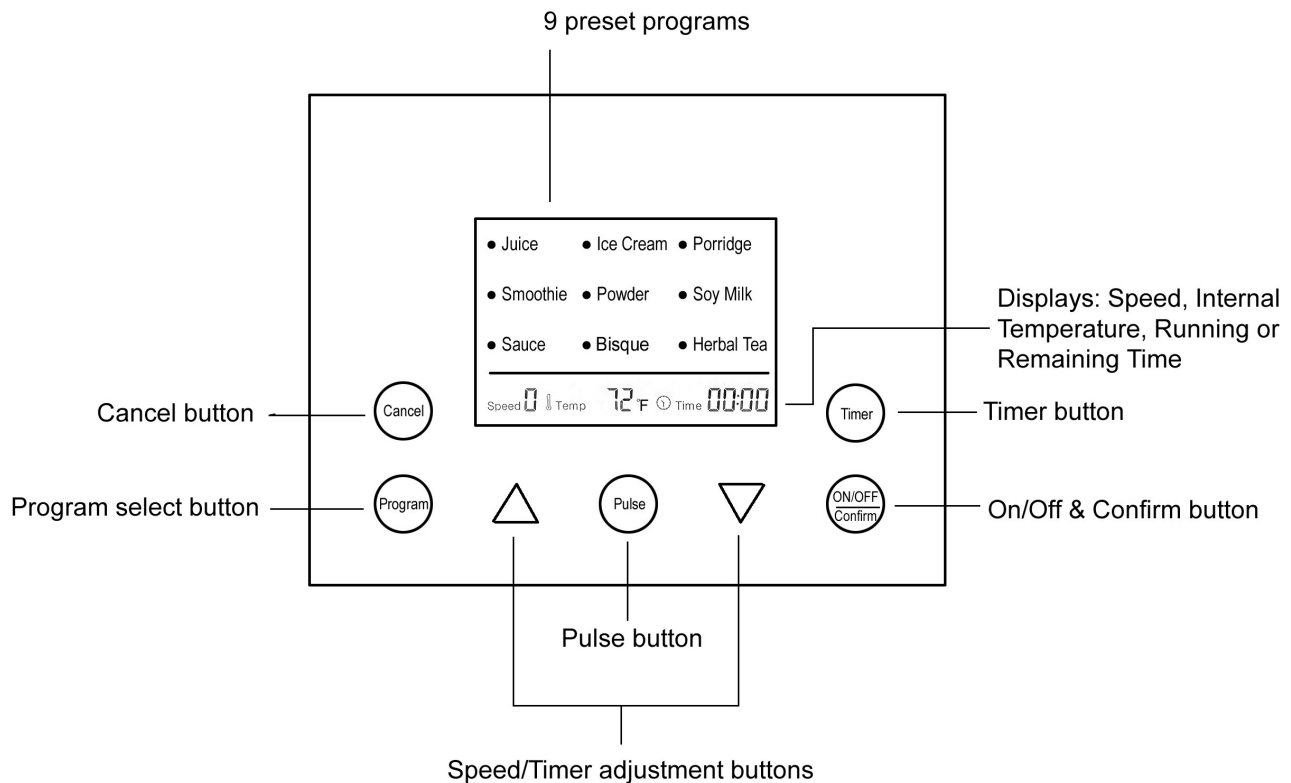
9 preset programs

● Juice ● Ice Cream ● Porridge

● Smoothie ● Powder ● Soy Milk

● Sauce ● Bisque ● Herbal Tea

Speed 0 Temp 72 °F Time 00:00

Displays: Speed, Internal Temperature, Running or Remaining Time

Cancel button

Cancel

Timer

Timer button

Program select button

Program

Pulse

ON/OFF Confirm

On/Off & Confirm button

Pulse button

Speed/Timer adjustment buttons